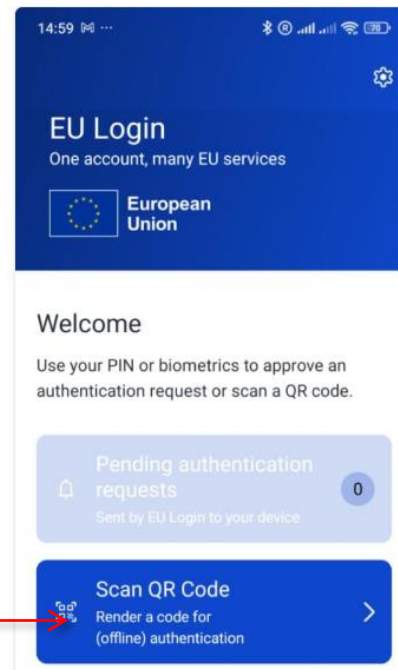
14:59 ···

70

EU Login
One account, many EU services

European Union

Welcome

Use your PIN or biometrics to approve an authentication request or scan a QR code.

Pending authentication requests
Sent by EU Login to your device

0

Scan QR Code
Render a code for (offline) authentication